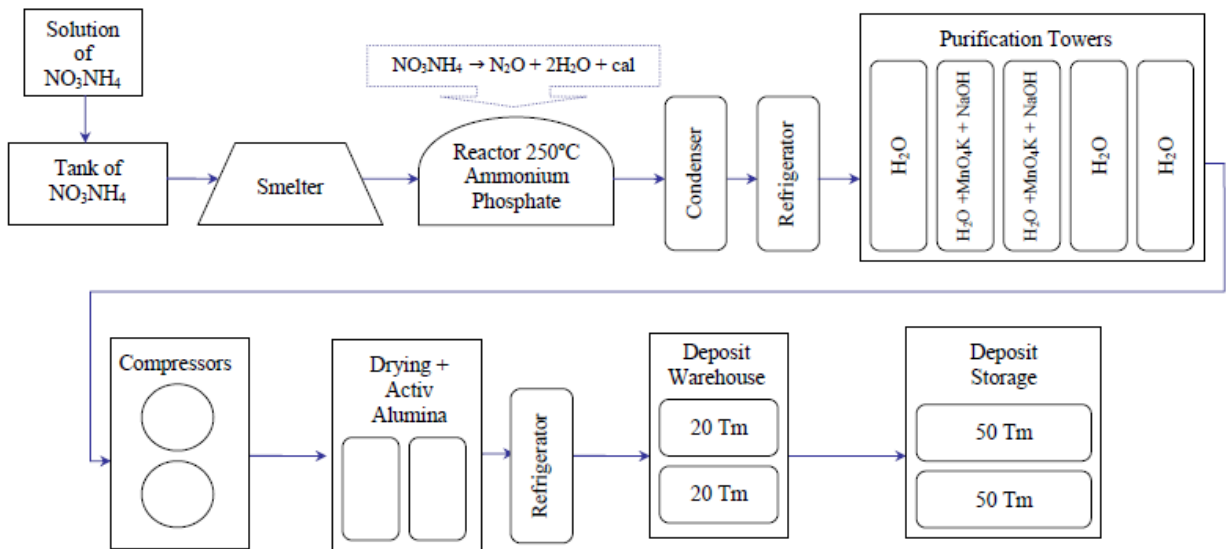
Solution of $NO_3NH_4$

Tank of $NO_3NH_4$

Smelter

$NO_3NH_4 \rightarrow N_2O + 2H_2O + cal$

Reactor 250°C Ammonium Phosphate

Condenser

Refrigerator

Purification Towers

$H_2O$

$H_2O + MnO_4K + NaOH$

$H_2O + MnO_4K + NaOH$

$H_2O$

$H_2O$

Compressors

Drying + Activ Alumina

Refrigerator

Deposit Warehouse

20 Tm

20 Tm

Deposit Storage

50 Tm

50 Tm